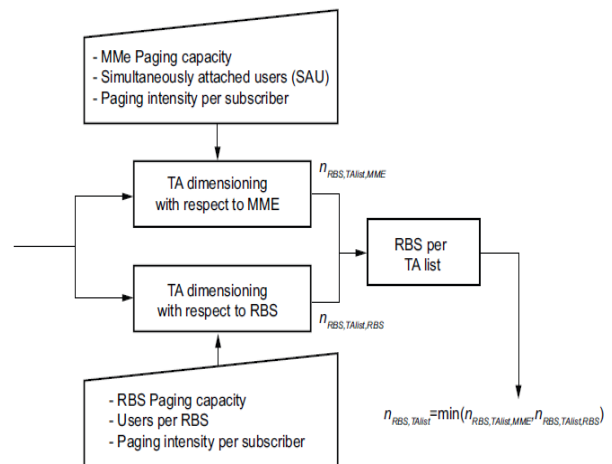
- MMe Paging capacity
- Simultaneously attached users (SAU)
- Paging intensity per subscriber

TA dimensioning with respect to MME

$n_{RBS,TAlist,MME}$

TA dimensioning with respect to RBS

$n_{RBS,TAlist,RBS}$

RBS per TA list

- RBS Paging capacity
- Users per RBS
- Paging intensity per subscriber

$n_{RBS,TAlist}=\min(n_{RBS,TAlist,MME},n_{RBS,TAlist,RBS})$